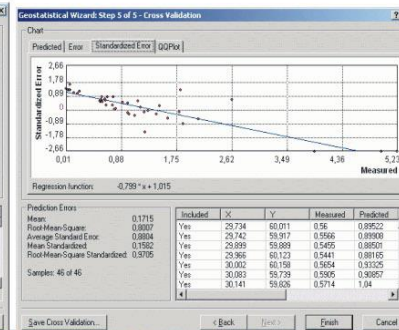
Geostatistical Wizard: Step 5 of 5 - Cross Validation

Chart

Predicted | Error | Standardized Error | QQPlot

Standardized Error

2,66
1,78
0,89
0
-0,89
-1,78
-2,66

0,01 | 0,88 | 1,75 | 2,62 | 3,49 | 4,36 | 5,23

Measured

Regression function: -0,799 * x + 1,015

Prediction Errors
Mean: 0,1715
Root-Mean-Square: 0,8007
Average Standard Error: 0,8804
Mean Standardized: 0,1502
Root-Mean-Square Standardized: 0,9705

Samples: 46 of 46

| Included | X | Y | Measured | Predicted |
|---|---|---|---|---|
| Yes | 29,734 | 60,011 | 0,56 | 0,89522 |
| Yes | 29,742 | 59,917 | 0,5566 | 0,89908 |
| Yes | 29,899 | 59,889 | 0,5455 | 0,88501 |
| Yes | 29,966 | 60,123 | 0,5441 | 0,88165 |
| Yes | 30,002 | 60,158 | 0,5654 | 0,93325 |
| Yes | 30,083 | 59,739 | 0,5905 | 0,90857 |
| Yes | 30,141 | 59,826 | 0,5714 | 1,04 |

Save Cross Validation... | < Back | Next > | Finish | Cancel